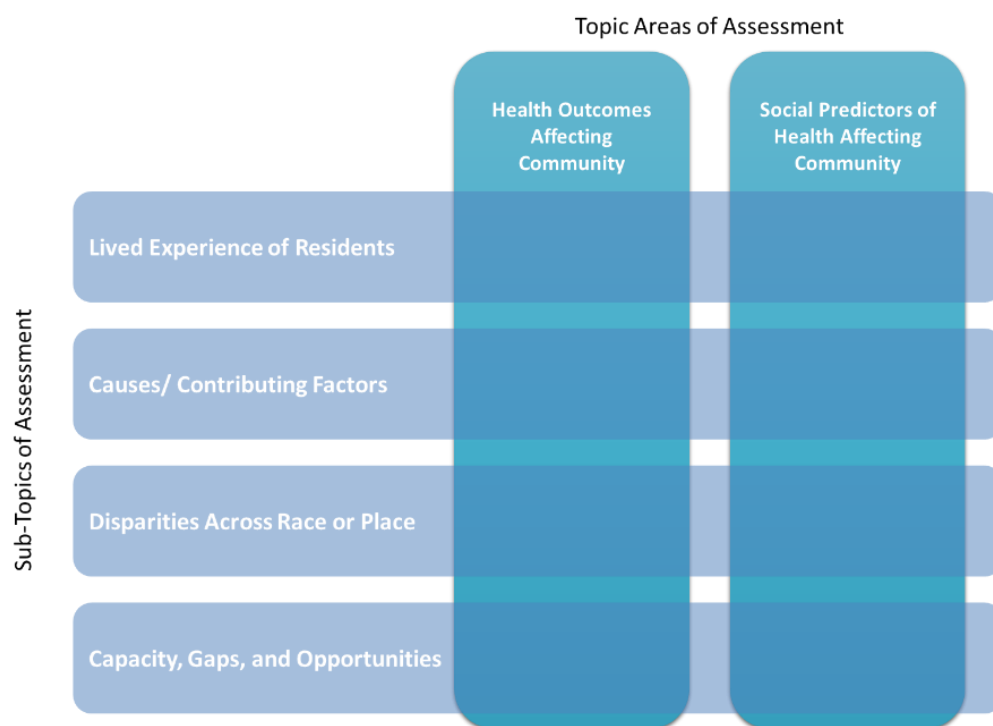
Topic Areas of Assessment

Health Outcomes Affecting Community

Social Predictors of Health Affecting Community

Sub-Topics of Assessment

Lived Experience of Residents

Causes/ Contributing Factors

Disparities Across Race or Place

Capacity, Gaps, and Opportunities